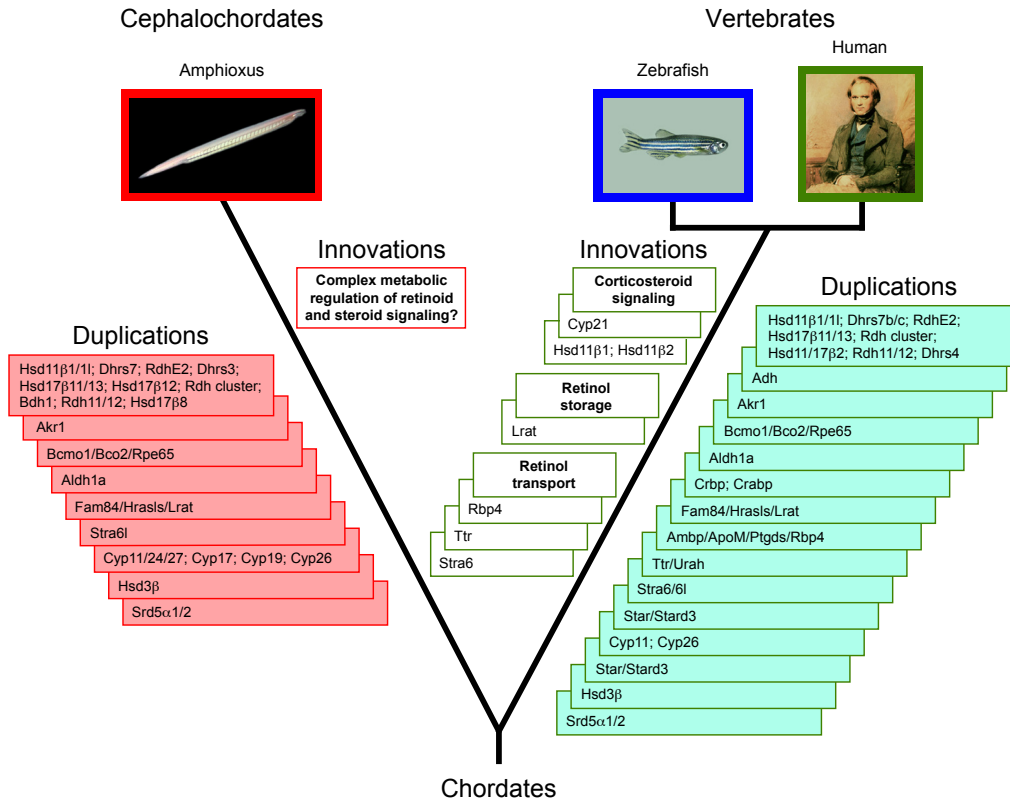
Cephalochordates

Amphioxus

Vertebrates

Human

Zebrafish

Innovations

Complex metabolic regulation of retinoid and steroid signaling?

Innovations

Corticosteroid signaling

Cyp21

Hsd11β1; Hsd11β2

Retinol storage

Lrat

Retinol transport

Rbp4

Ttr

Stra6

Duplications

Hsd11β1/1l; Dhrs7; RdhE2; Dhrs3; Hsd17β11/13; Hsd17β12; Rdh cluster; Bdh1; Rdh11/12; Hsd17β8

Akr1

Bcmo1/Bco2/Rpe65

Aldh1a

Fam84/Hrasls/Lrat

Stra6l

Cyp11/24/27; Cyp17; Cyp19; Cyp26

Hsd3β

Srd5α1/2

Duplications

Hsd11β1/1l; Dhrs7b/c; RdhE2; Hsd17β11/13; Rdh cluster; Hsd11/17β2; Rdh11/12; Dhrs4

Adh

Akr1

Bcmo1/Bco2/Rpe65

Aldh1a

Crbp; Crabp

Fam84/Hrasls/Lrat

Ambp/ApoM/Ptgds/Rbp4

Ttr/Urah

Stra6/6l

Star/Stard3

Cyp11; Cyp26

Star/Stard3

Hsd3β

Srd5α1/2

Chordates